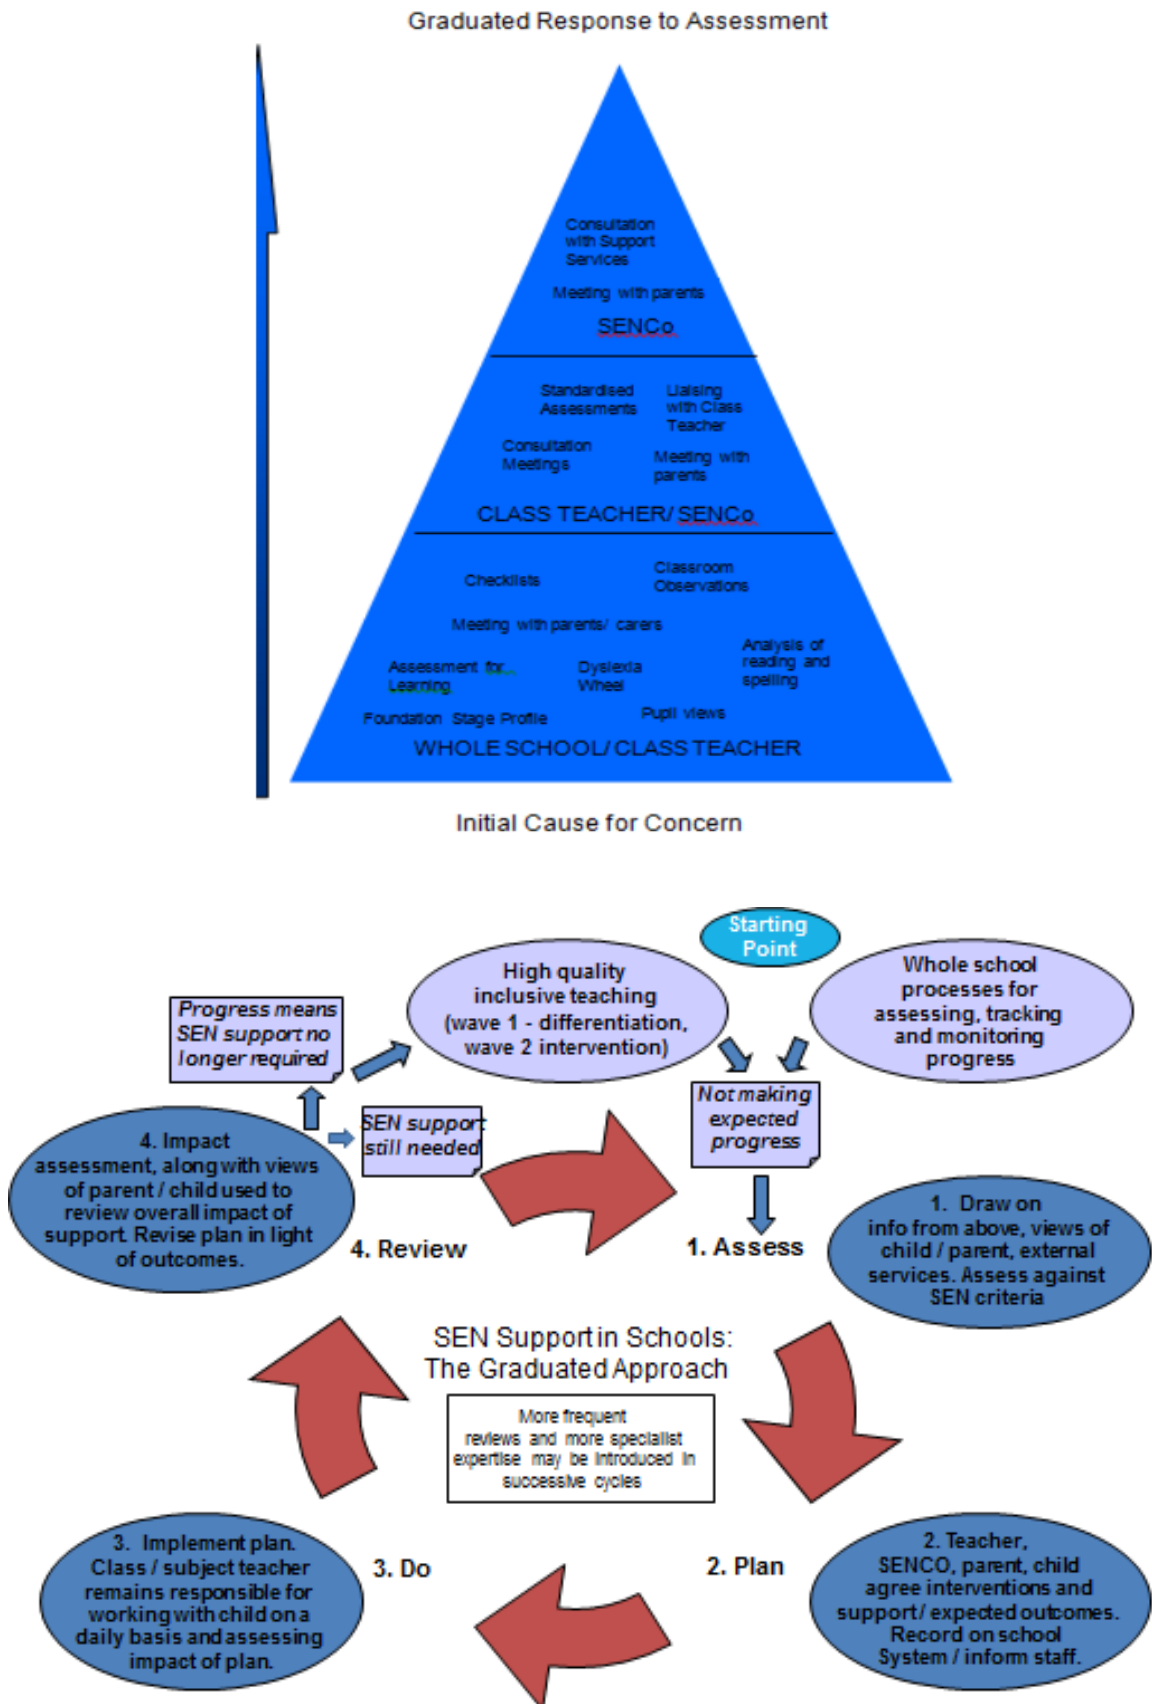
Graduated Response to Assessment

Consultation with Support Services

Meeting with parents

SENCo

Standardised Assessments

Liaising with Class Teacher

Consultation Meetings

Meeting with parents

CLASS TEACHER/ SENCo

Checklists

Classroom Observations

Meeting with parents/ carers

Assessment for Learning

Dyslexia Wheel

Analysis of reading and spelling

Foundation Stage Profile

Pupil views

WHOLE SCHOOL/ CLASS TEACHER

Initial Cause for Concern

Starting Point

High quality inclusive teaching (wave 1 - differentiation, wave 2 intervention)

Whole school processes for assessing, tracking and monitoring progress

Progress means SEN support no longer required

Not making expected progress

SEN support still needed

4. Impact assessment, along with views of parent / child used to review overall impact of support. Revise plan in light of outcomes.

4. Review

1. Assess

1. Draw on info from above, views of child / parent, external services. Assess against SEN criteria

SEN Support in Schools: The Graduated Approach

More frequent reviews and more specialist expertise may be introduced in successive cycles

3. Implement plan. Class / subject teacher remains responsible for working with child on a daily basis and assessing impact of plan.

3. Do

2. Plan

2. Teacher, SENCO, parent, child agree interventions and support / expected outcomes. Record on school System / inform staff.